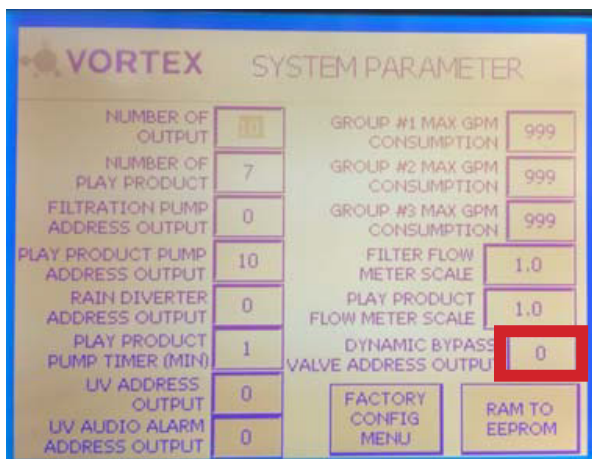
VORTEX SYSTEM PARAMETER

NUMBER OF OUTPUT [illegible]

NUMBER OF PLAY PRODUCT 7

FILTRATION PUMP ADDRESS OUTPUT 0

PLAY PRODUCT PUMP ADDRESS OUTPUT 10

RAIN DIVERTER ADDRESS OUTPUT 0

PLAY PRODUCT PUMP TIMER (MIN) 1

UV ADDRESS OUTPUT 0

UV AUDIO ALARM ADDRESS OUTPUT 0

GROUP #1 MAX GPM CONSUMPTION 999

GROUP #2 MAX GPM CONSUMPTION 999

GROUP #3 MAX GPM CONSUMPTION 999

FILTER FLOW METER SCALE 1.0

PLAY PRODUCT FLOW METER SCALE 1.0

DYNAMIC BYPASS VALVE ADDRESS OUTPUT 0

FACTORY CONFIG MENU

RAM TO EEPROM